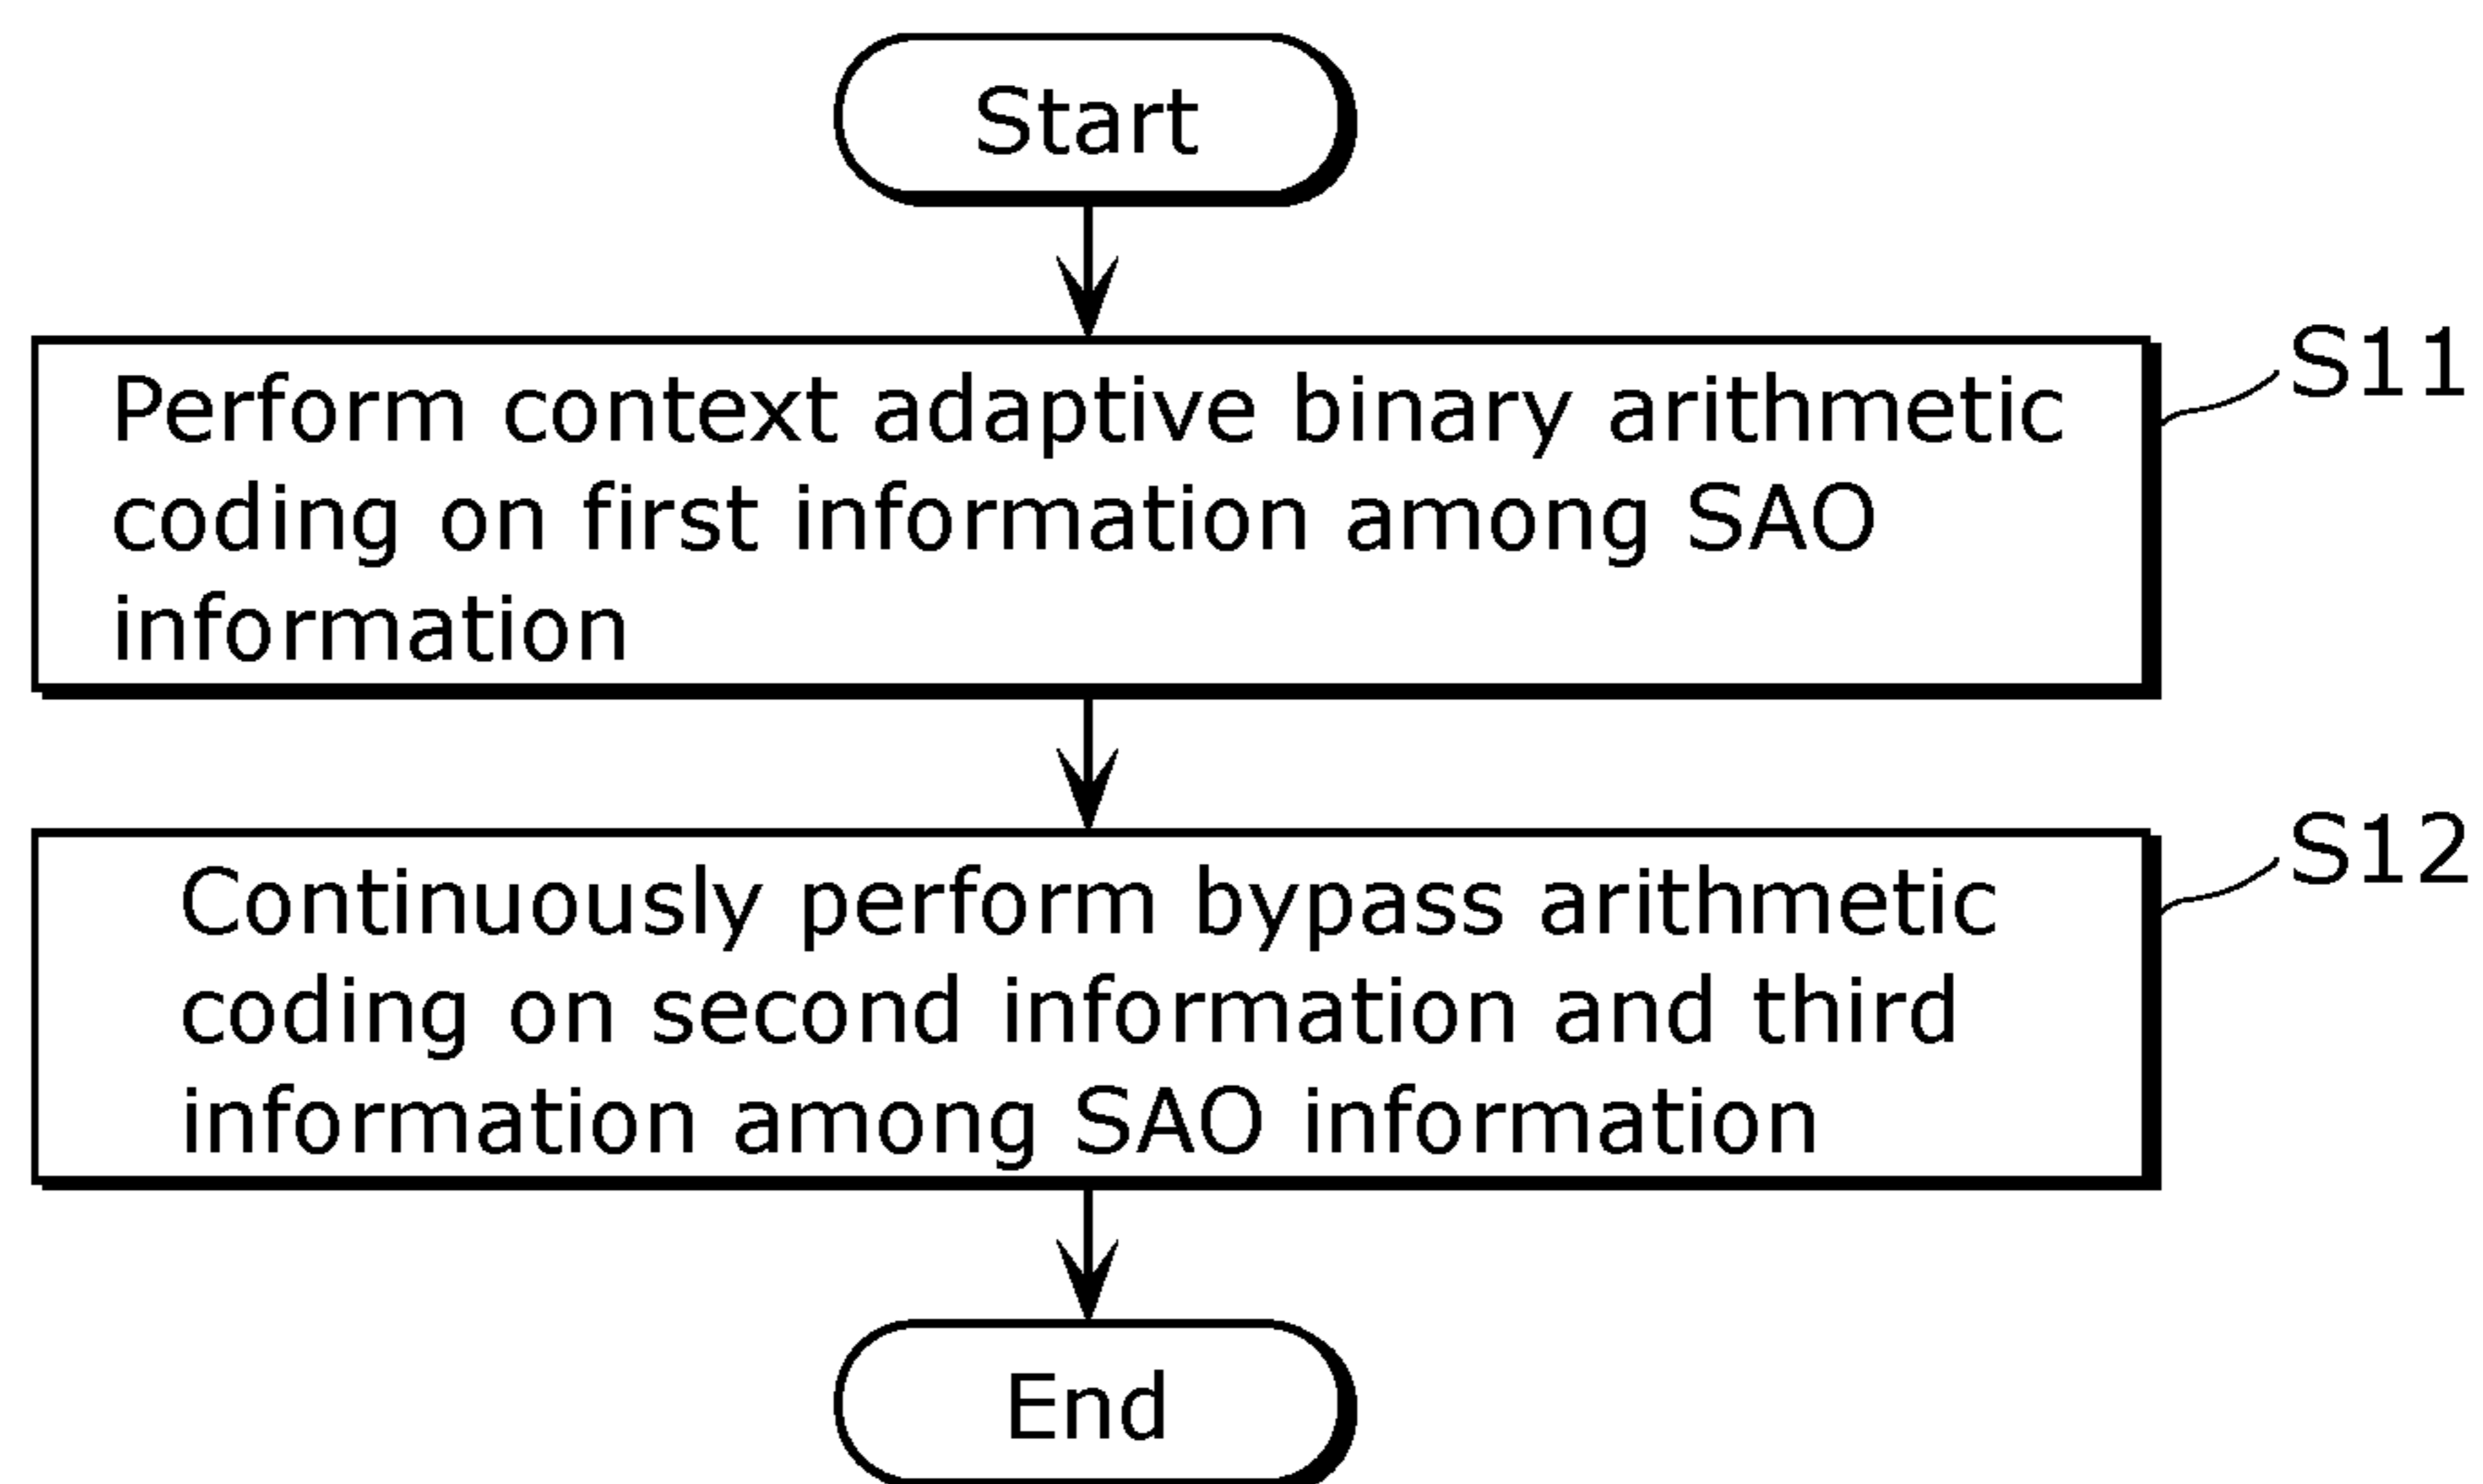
Start

Perform context adaptive binary arithmetic coding on first information among SAO information

S11

Continuously perform bypass arithmetic coding on second information and third information among SAO information

S12

End